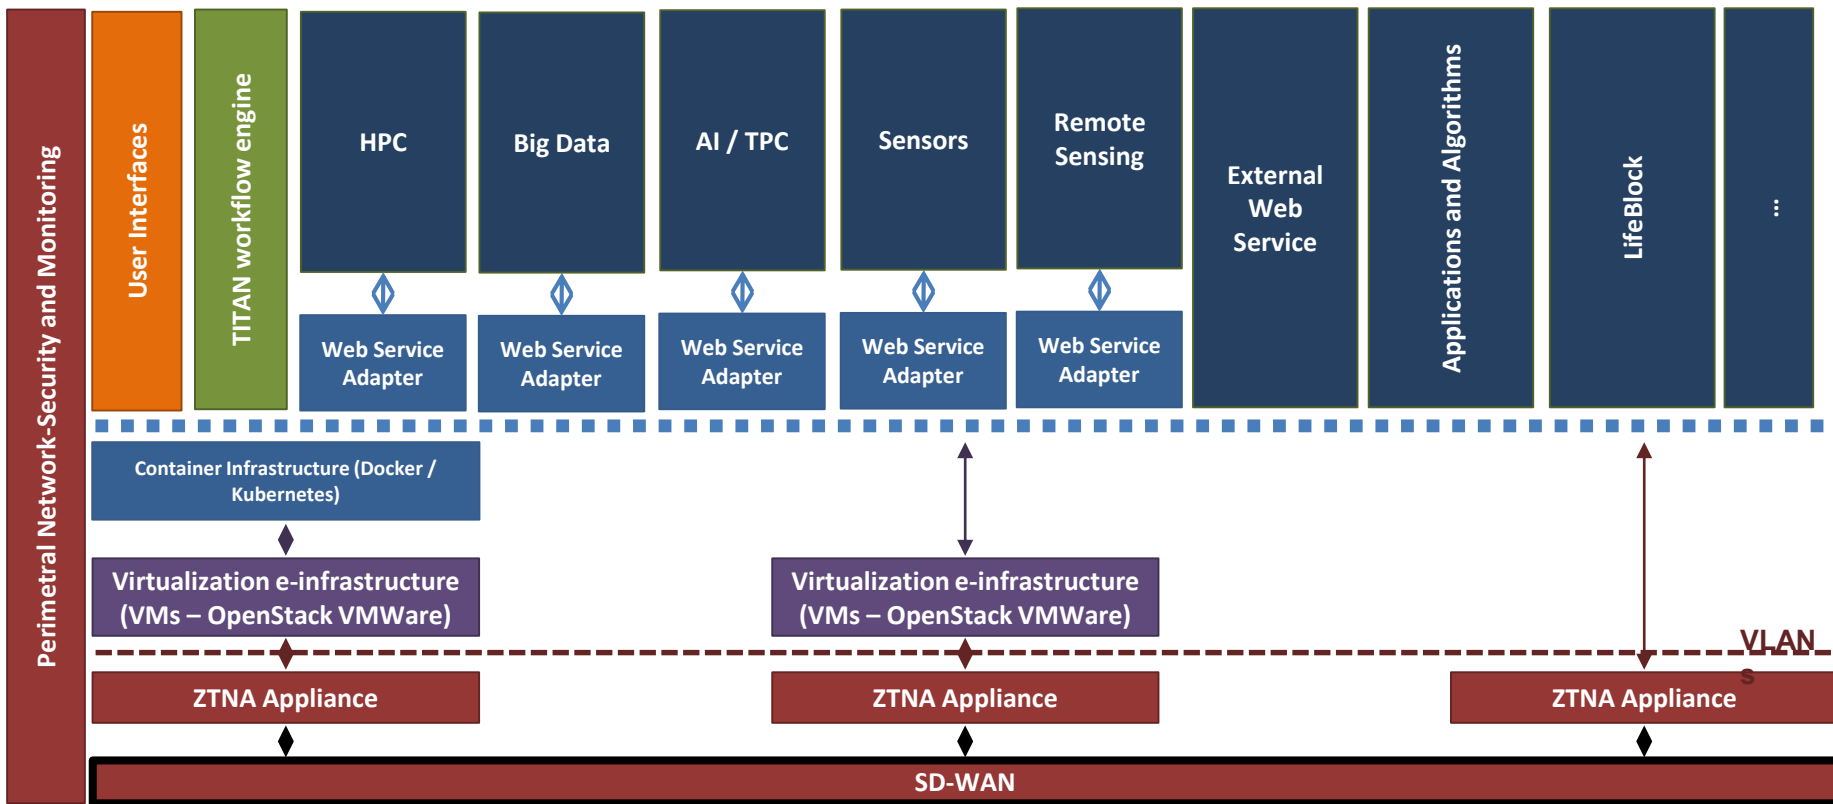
Perimetral Network-Security and Monitoring

User Interfaces

TITAN workflow engine

HPC

Big Data

AI / TPC

Sensors

Remote Sensing

External Web Service

Applications and Algorithms

LifeBlock

⋮

Web Service Adapter

Web Service Adapter

Web Service Adapter

Web Service Adapter

Web Service Adapter

Container Infrastructure (Docker / Kubernetes)

Virtualization e-infrastructure (VMs – OpenStack VMWare)

Virtualization e-infrastructure (VMs – OpenStack VMWare)

VLAN s

ZTNA Appliance

ZTNA Appliance

ZTNA Appliance

SD-WAN